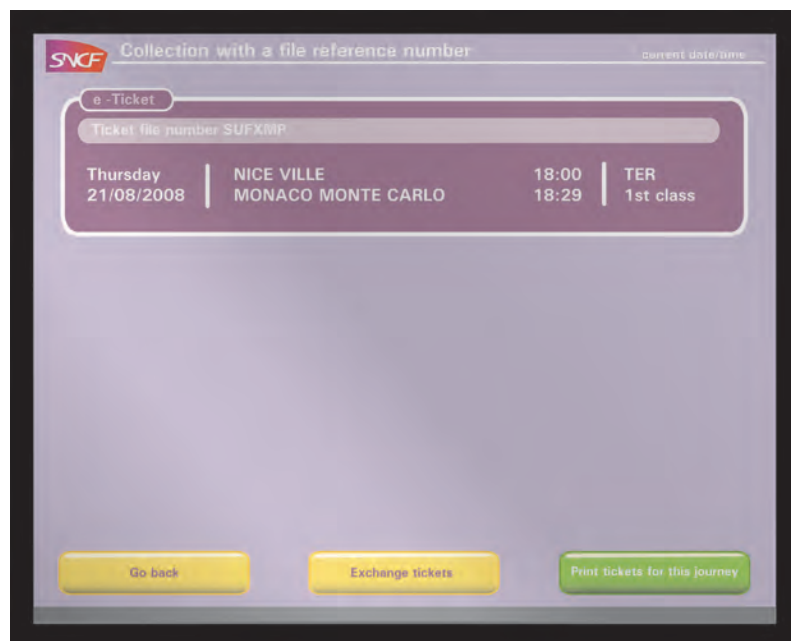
SNCF Collection with a file reference number

current date/time

e -Ticket

Ticket file number SUFXMP

Thursday
21/08/2008

NICE VILLE
MONACO MONTE CARLO

18:00
18:29

TER
1st class

Go back

Exchange tickets

Print tickets for this journey